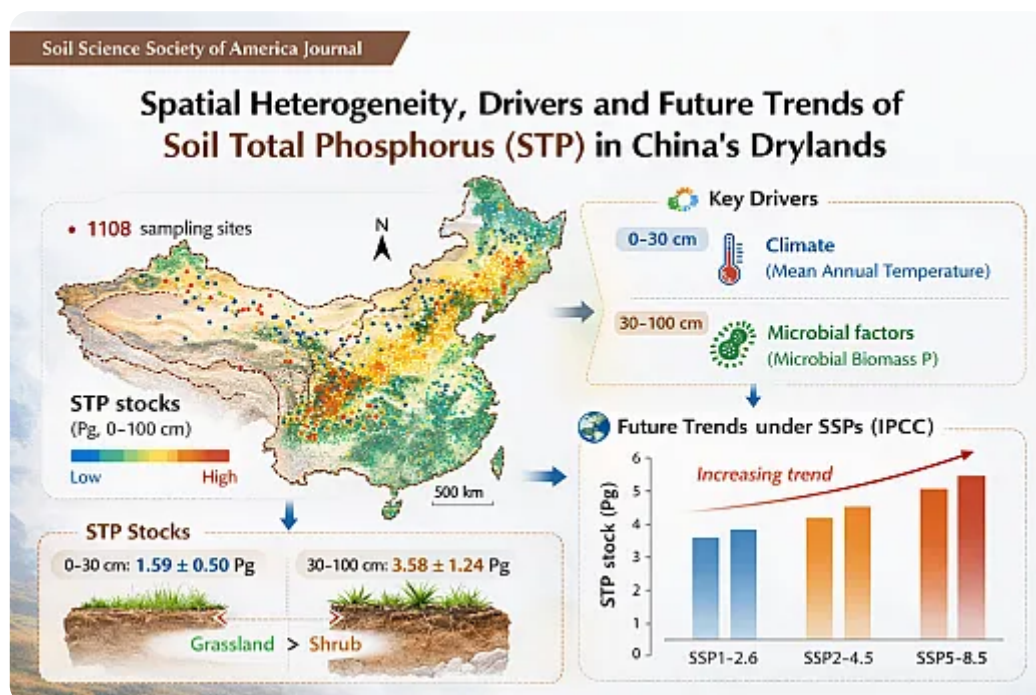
Soil Science Society of America Journal

Spatial Heterogeneity, Drivers and Future Trends of Soil Total Phosphorus (STP) in China's Drylands

• 1108 sampling sites

N

STP stocks
(Pg, 0–100 cm)
Low High

500 km

Key Drivers

0–30 cm
Climate
(Mean Annual Temperature)

30–100 cm
Microbial factors
(Microbial Biomass P)

Future Trends under SSPs (IPCC)

Increasing trend

STP stock (Pg)
6
5
4
3
2
1
0
SSP1-2.6
SSP2-4.5
SSP5-8.5

STP Stocks

0–30 cm: 1.59 ± 0.50 Pg
30–100 cm: 3.58 ± 1.24 Pg

Grassland > Shrub